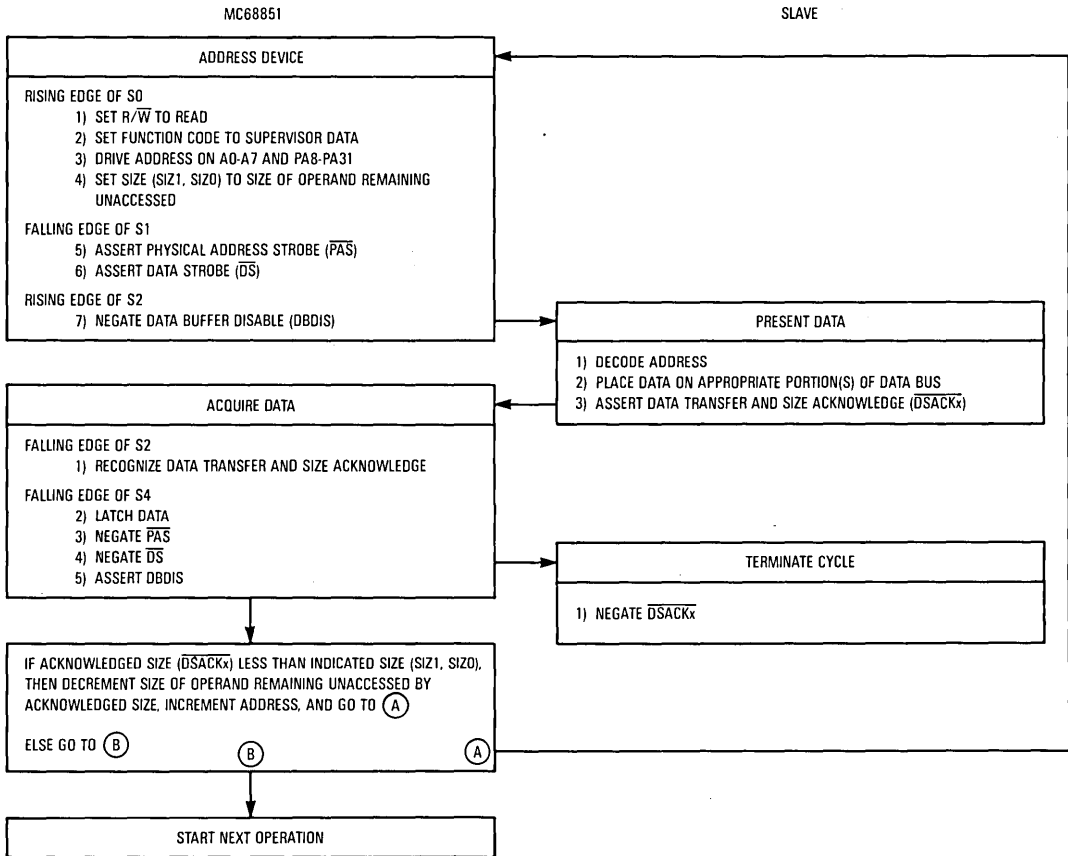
MC68851

SLAVE

ADDRESS DEVICE

RISING EDGE OF S0
1) SET R/$\overline{W}$ TO READ
2) SET FUNCTION CODE TO SUPERVISOR DATA
3) DRIVE ADDRESS ON A0-A7 AND PA8-PA31
4) SET SIZE (SIZ1, SIZ0) TO SIZE OF OPERAND REMAINING UNACCESSED

FALLING EDGE OF S1
5) ASSERT PHYSICAL ADDRESS STROBE ($\overline{PAS}$)
6) ASSERT DATA STROBE ($\overline{DS}$)

RISING EDGE OF S2
7) NEGATE DATA BUFFER DISABLE (DBDIS)

PRESENT DATA

1) DECODE ADDRESS
2) PLACE DATA ON APPROPRIATE PORTION(S) OF DATA BUS
3) ASSERT DATA TRANSFER AND SIZE ACKNOWLEDGE ($\overline{DSACKx}$)

ACQUIRE DATA

FALLING EDGE OF S2
1) RECOGNIZE DATA TRANSFER AND SIZE ACKNOWLEDGE

FALLING EDGE OF S4
2) LATCH DATA
3) NEGATE $\overline{PAS}$
4) NEGATE $\overline{DS}$
5) ASSERT DBDIS

TERMINATE CYCLE

1) NEGATE $\overline{DSACKx}$

IF ACKNOWLEDGED SIZE ($\overline{DSACKx}$) LESS THAN INDICATED SIZE (SIZ1, SIZ0), THEN DECREMENT SIZE OF OPERAND REMAINING UNACCESSED BY ACKNOWLEDGED SIZE, INCREMENT ADDRESS, AND GO TO (A)

ELSE GO TO (B)

(B)

(A)

START NEXT OPERATION